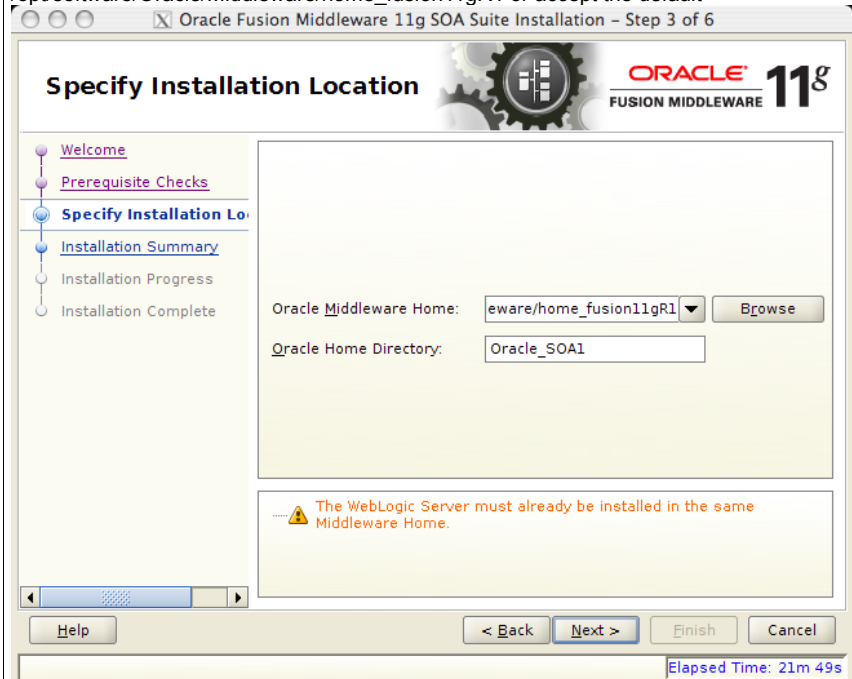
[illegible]

Oracle Fusion Middleware 11g SOA Suite Installation - Step 3 of 6

Specify Installation Location

ORACLE
FUSION MIDDLEWARE 11g

Welcome
Prerequisite Checks
Specify Installation Lo
Installation Summary
Installation Progress
Installation Complete

Oracle Middleware Home: eware/home_fusion11gR1
Browse

Oracle Home Directory: Oracle_SOA1

The WebLogic Server must already be installed in the same Middleware Home.

Help
< Back
Next >
Finish
Cancel

Elapsed Time: 21m 49s